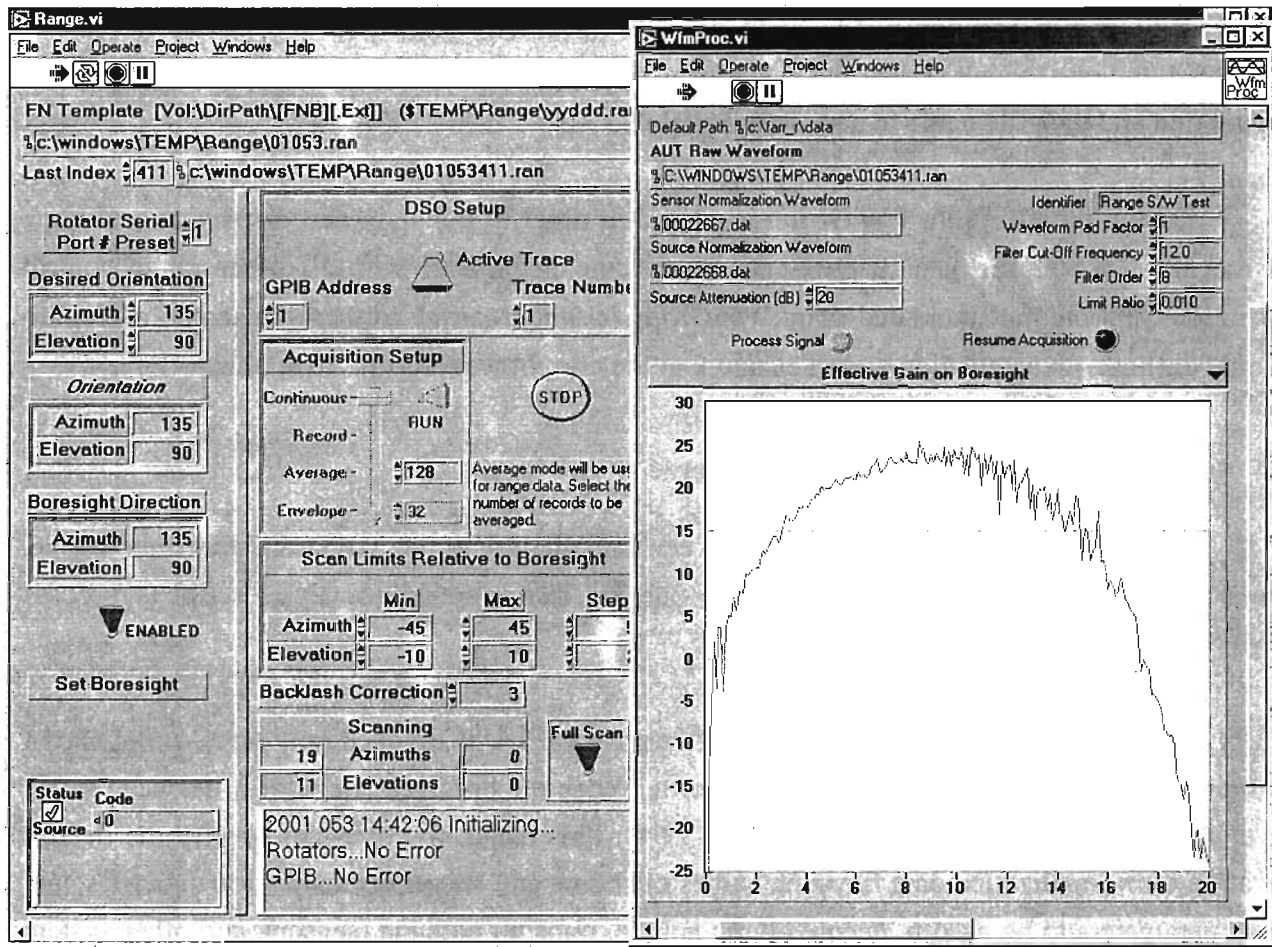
Range.vi

File Edit Operate Project Windows Help

FN Template [Vol:\DirPath\[FNB][.Ext]] ($TEMP\Range\yyddd.ra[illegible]

c:\windows\TEMP\Range\01053.ran

Last Index 411 c:\windows\TEMP\Range\01053411.ran

Rotator Serial Port # Preset 1

Desired Orientation

Azimuth 135

Elevation 90

Orientation

Azimuth 135

Elevation 90

Boresight Direction

Azimuth 135

Elevation 90

ENABLED

Set Boresight

Status Code

Source 0

DSO Setup

GPIB Address 1

Active Trace

Trace Numbe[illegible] 1

Acquisition Setup

Continuous

Record

Average 128

Envelope 32

RUN

STOP

Average mode will be use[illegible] for range data. Select the number of records to be averaged.

Scan Limits Relative to Boresight

| | Min | Max | Step |
|---|---|---|---|
| Azimuth | -45 | 45 | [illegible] |
| Elevation | -10 | 10 | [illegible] |

Backlash Correction 3

Scanning

| 19 | Azimuths | 0 |
|---|---|---|
| 11 | Elevations | 0 |

Full Scan

2001 053 14:42:06 Initializing...
Rotators...No Error
GPIB...No Error

WfmProc.vi

File Edit Operate Project Windows Help

Wfm Proc

Default Path c:\farr_r\data

AUT Raw Waveform

C:\WINDOWS\TEMP\Range\01053411.ran

Sensor Normalization Waveform

00022667.dat

Source Normalization Waveform

00022668.dat

Source Attenuation (dB) 20

Identifier Range S/W Test

Waveform Pad Factor 1

Filter Cut-Off Frequency 12.0

Filter Order 8

Limit Ratio 0.010

Process Signal

Resume Acquisition

Effective Gain on Boresight

30
25
20
15
10
5
0
-5
-10
-15
-20
-25

0 2 4 6 8 10 12 14 16 18 20